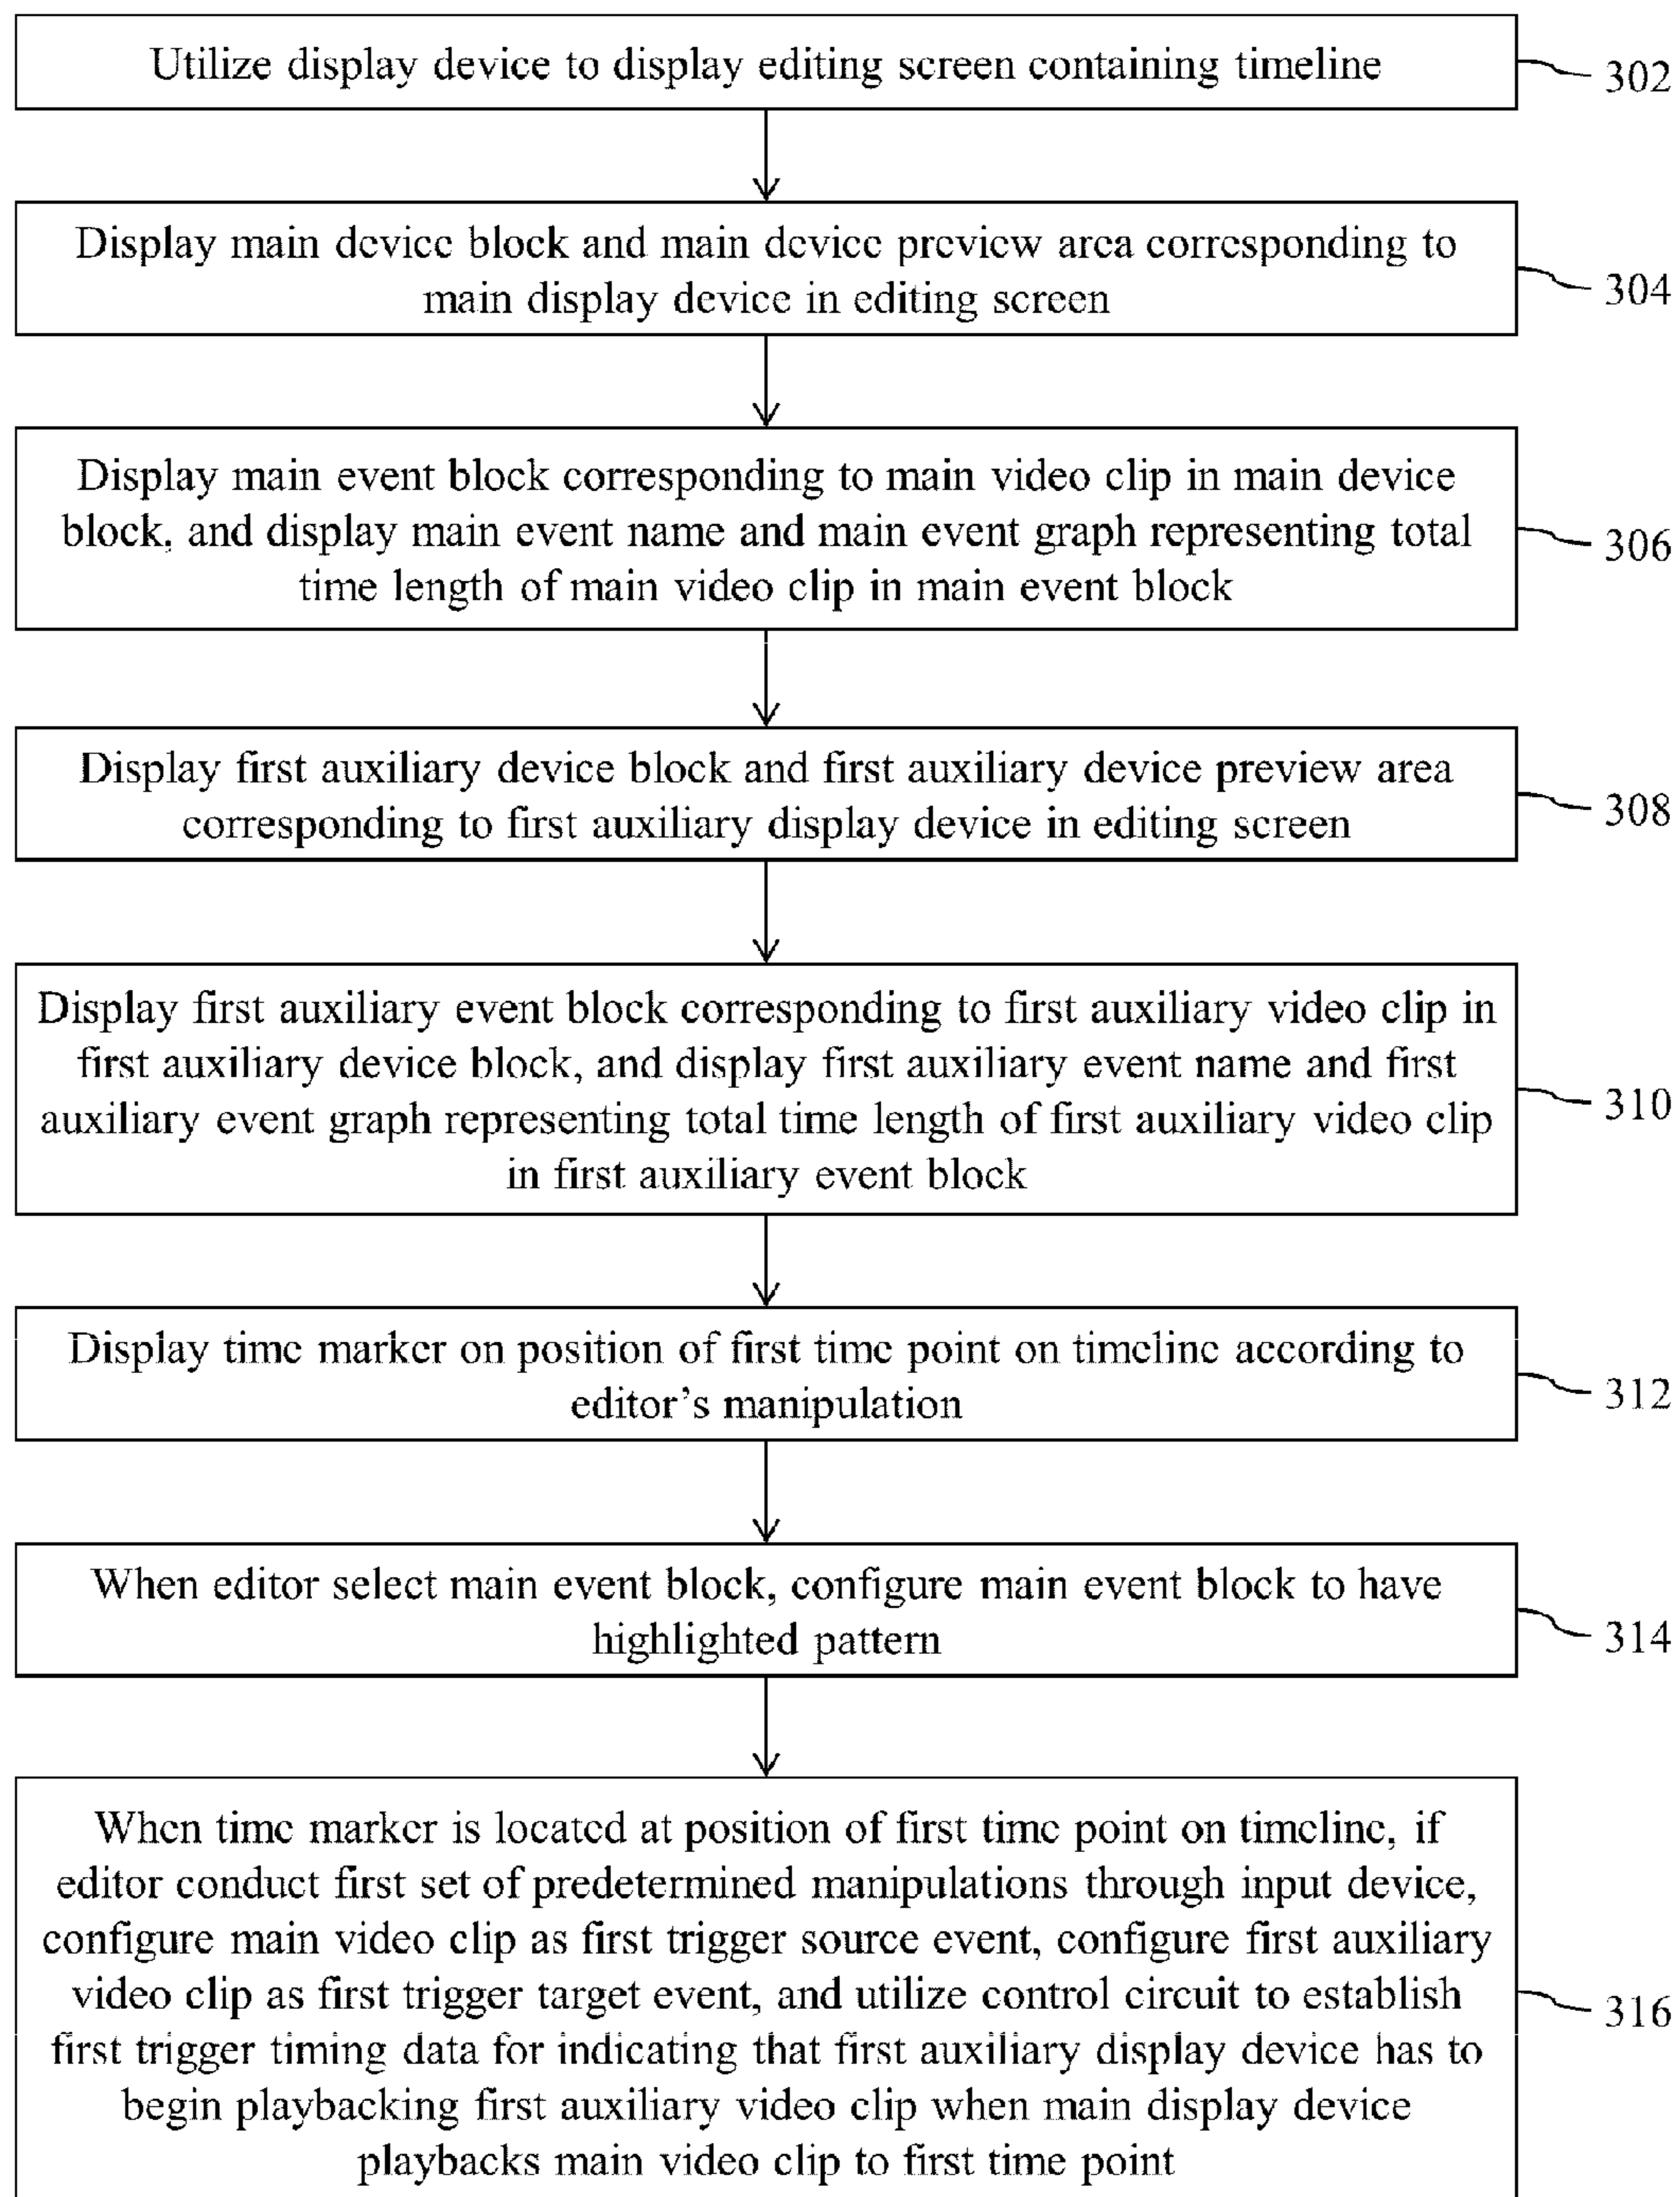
Utilize display device to display editing screen containing timeline

302

Display main device block and main device preview area corresponding to main display device in editing screen

304

Display main event block corresponding to main video clip in main device block, and display main event name and main event graph representing total time length of main video clip in main event block

306

Display first auxiliary device block and first auxiliary device preview area corresponding to first auxiliary display device in editing screen

308

Display first auxiliary event block corresponding to first auxiliary video clip in first auxiliary device block, and display first auxiliary event name and first auxiliary event graph representing total time length of first auxiliary video clip in first auxiliary event block

310

Display time marker on position of first time point on timeline according to editor's manipulation

312

When editor select main event block, configure main event block to have highlighted pattern

314

When time marker is located at position of first time point on timeline, if editor conduct first set of predetermined manipulations through input device, configure main video clip as first trigger source event, configure first auxiliary video clip as first trigger target event, and utilize control circuit to establish first trigger timing data for indicating that first auxiliary display device has to begin playbacking first auxiliary video clip when main display device playbacks main video clip to first time point

316